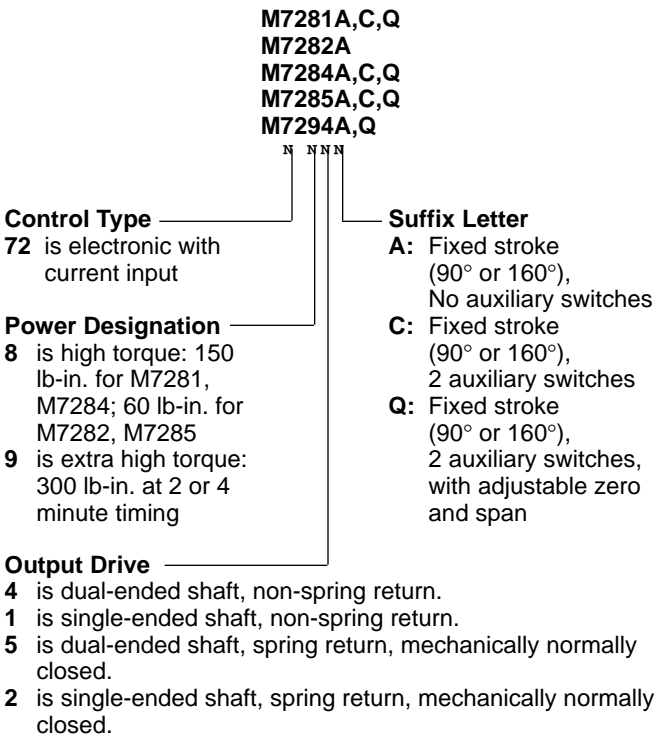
M7281A,C,Q
M7282A
M7284A,C,Q
M7285A,C,Q
M7294A,Q

N NNN

Control Type
72 is electronic with current input

Power Designation
8 is high torque: 150 lb-in. for M7281, M7284; 60 lb-in. for M7282, M7285
9 is extra high torque: 300 lb-in. at 2 or 4 minute timing

Output Drive
4 is dual-ended shaft, non-spring return.
1 is single-ended shaft, non-spring return.
5 is dual-ended shaft, spring return, mechanically normally closed.
2 is single-ended shaft, spring return, mechanically normally closed.

Suffix Letter
A: Fixed stroke (90° or 160°), No auxiliary switches
C: Fixed stroke (90° or 160°), 2 auxiliary switches
Q: Fixed stroke (90° or 160°), 2 auxiliary switches, with adjustable zero and span